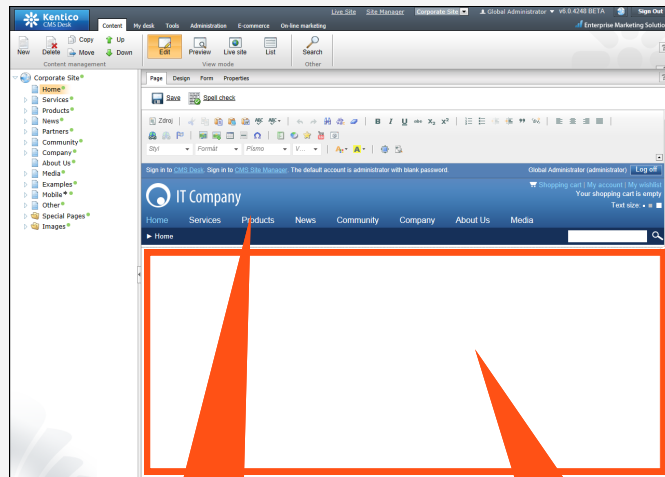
Kentico CMS Desk

Content My desk Tools Administration E-commerce On-line marketing

Live Site Site Manager Corporate Site Global Administrator v6.0.4248 BETA Sign Out

Enterprise Marketing Solution

New Delete Copy Move Up Down

Content management

Edit Preview Live site List

View mode

Search

Other

Corporate Site
Home
Services
Products
News
Partners
Community
Company
About Us
Media
Examples
Mobile
Other
Special Pages
Images

Page Design Form Properties

Save Spell check

Zdroj

Styl Formát Písmo V...

Sign in to CMS Desk. Sign in to CMS Site Manager. The default account is administrator with blank password.

Global Administrator (administrator) Log off

IT Company

Shopping cart | My account | My wishlist

Your shopping cart is empty

Text size:

Home Services Products News Community Company About Us Media

► Home